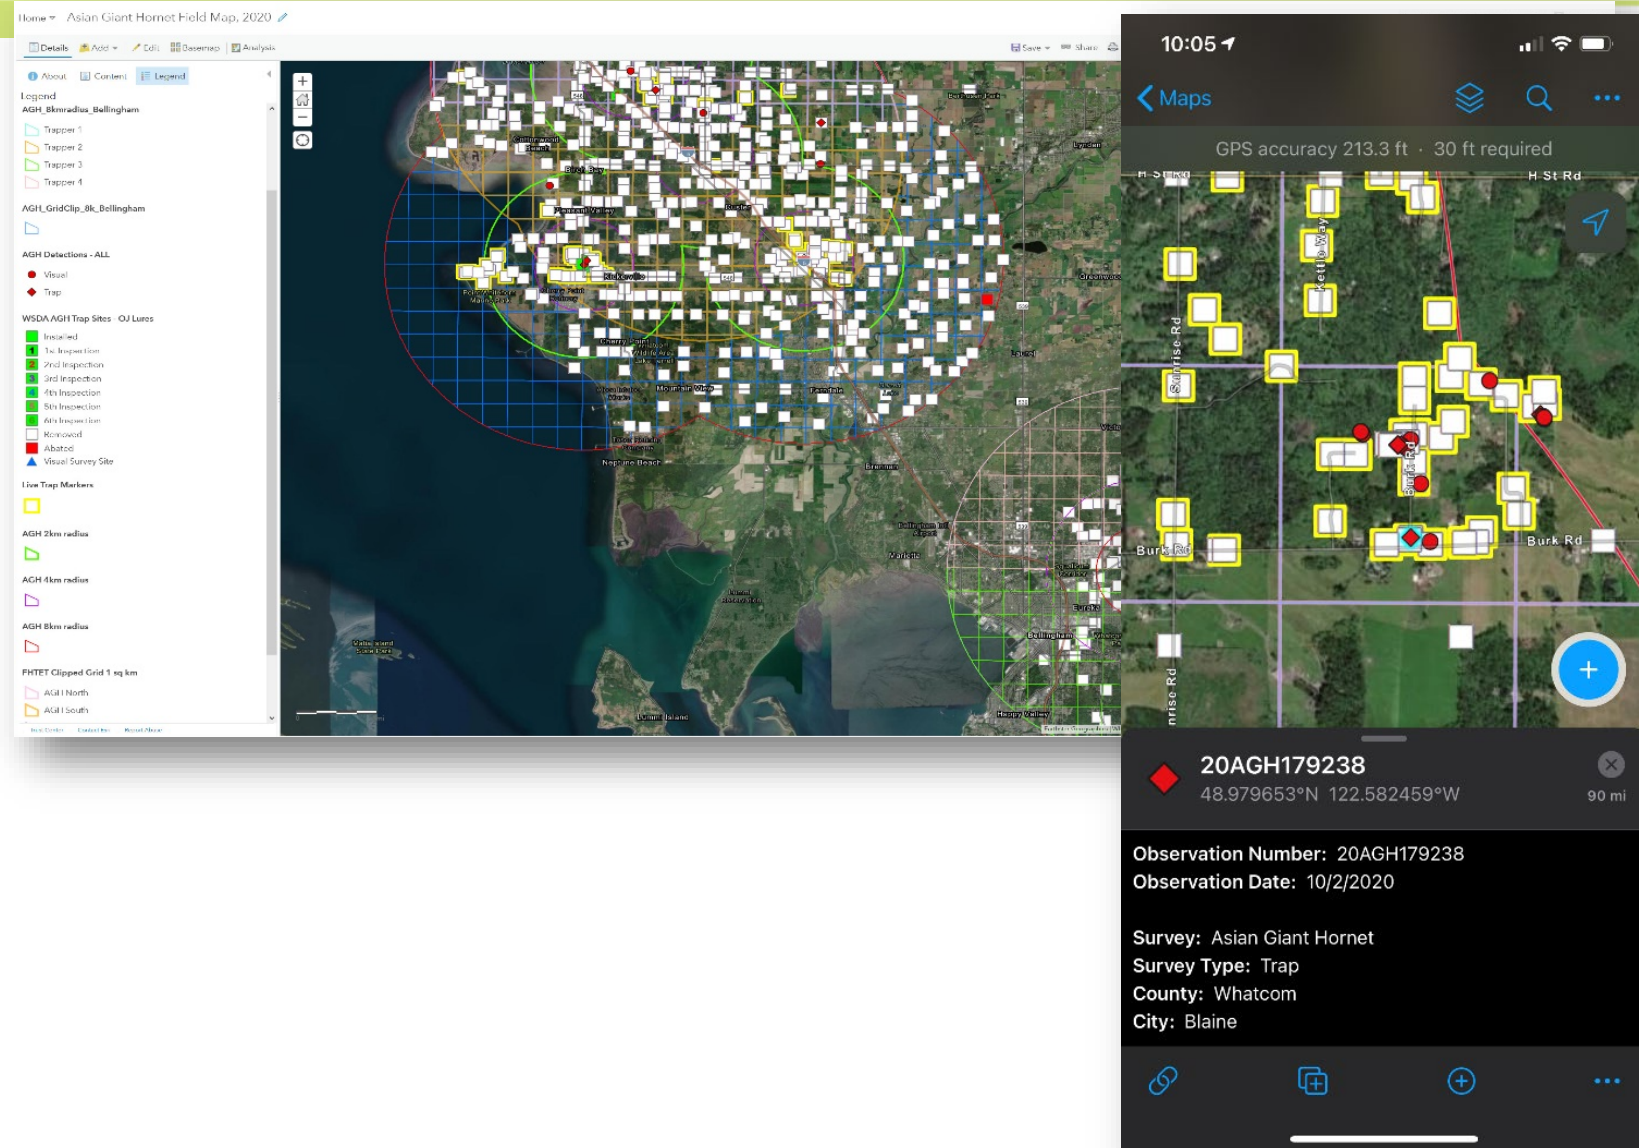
Home ▾ Asian Giant Hornet Field Map, 2020

Details Add ▾ Edit Basemap Analysis

Save ▾ Share

About Content Legend

Legend
AGH_8kmradius_Bellingham

Trapper 1
Trapper 2
Trapper 3
Trapper 4

AGH_GridClip_8k_Bellingham

AGH Detections - ALL

Visual
Trap

WSDA AGH Trap Sites OJ Lures

Installed
1st Inspection
2nd Inspection
3rd Inspection
4th Inspection
5th Inspection
6th Inspection
Removed
Abated
Visual Survey Site

Live Trap Markers

AGH 2km radius

AGH 4km radius

AGH 8km radius

FHTET Clipped Grid 1 sq km

AGH North
AGH South

Birch Bay
Pleasant Valley
Blaine
Lynden
Custer
Ferndale
Mountain View
Neptune Beach
Bellingham
Marietta
Lummi Island
Cherry Point
Happy Valley

10:05

Maps

GPS accuracy 213.3 ft · 30 ft required

H St Rd
Kettle Way
Sunrise Rd
Burk Rd
Burk Rd

20AGH179238
48.979653°N 122.582459°W
90 mi

Observation Number: 20AGH179238
Observation Date: 10/2/2020

Survey: Asian Giant Hornet
Survey Type: Trap
County: Whatcom
City: Blaine